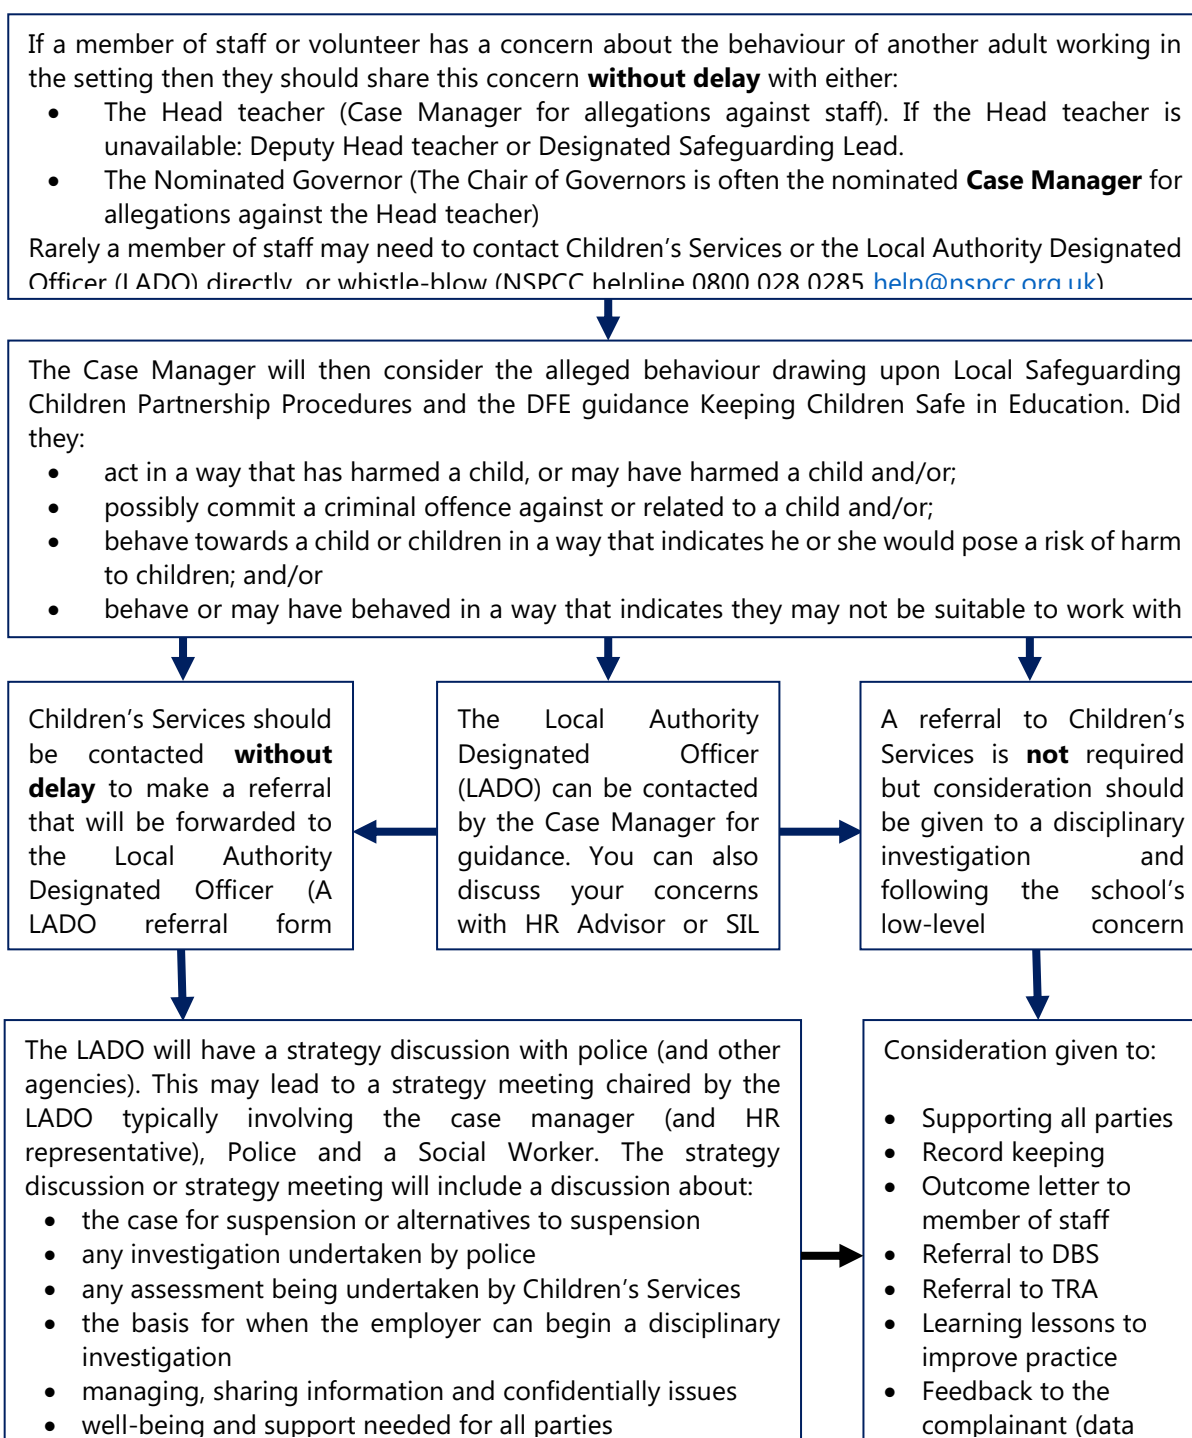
If a member of staff or volunteer has a concern about the behaviour of another adult working in the setting then they should share this concern **without delay** with either:

- The Head teacher (Case Manager for allegations against staff). If the Head teacher is unavailable: Deputy Head teacher or Designated Safeguarding Lead.
- The Nominated Governor (The Chair of Governors is often the nominated **Case Manager** for allegations against the Head teacher)

Rarely a member of staff may need to contact Children's Services or the Local Authority Designated Officer (LADO) directly, or whistle-blow (NSPCC helpline 0800 028 0285 help@nspcc.org.uk)

The Case Manager will then consider the alleged behaviour drawing upon Local Safeguarding Children Partnership Procedures and the DFE guidance Keeping Children Safe in Education. Did they:

- act in a way that has harmed a child, or may have harmed a child and/or;
- possibly commit a criminal offence against or related to a child and/or;
- behave towards a child or children in a way that indicates he or she would pose a risk of harm to children; and/or
- behave or may have behaved in a way that indicates they may not be suitable to work with

Children's Services should be contacted **without delay** to make a referral that will be forwarded to the Local Authority Designated Officer (A LADO referral form

The Local Authority Designated Officer (LADO) can be contacted by the Case Manager for guidance. You can also discuss your concerns with HR Advisor or SIL

A referral to Children's Services is **not** required but consideration should be given to a disciplinary investigation and following the school's low-level concern

The LADO will have a strategy discussion with police (and other agencies). This may lead to a strategy meeting chaired by the LADO typically involving the case manager (and HR representative), Police and a Social Worker. The strategy discussion or strategy meeting will include a discussion about:

- the case for suspension or alternatives to suspension
- any investigation undertaken by police
- any assessment being undertaken by Children's Services
- the basis for when the employer can begin a disciplinary investigation
- managing, sharing information and confidentially issues
- well-being and support needed for all parties

Consideration given to:

- Supporting all parties
- Record keeping
- Outcome letter to member of staff
- Referral to DBS
- Referral to TRA
- Learning lessons to improve practice
- Feedback to the complainant (data